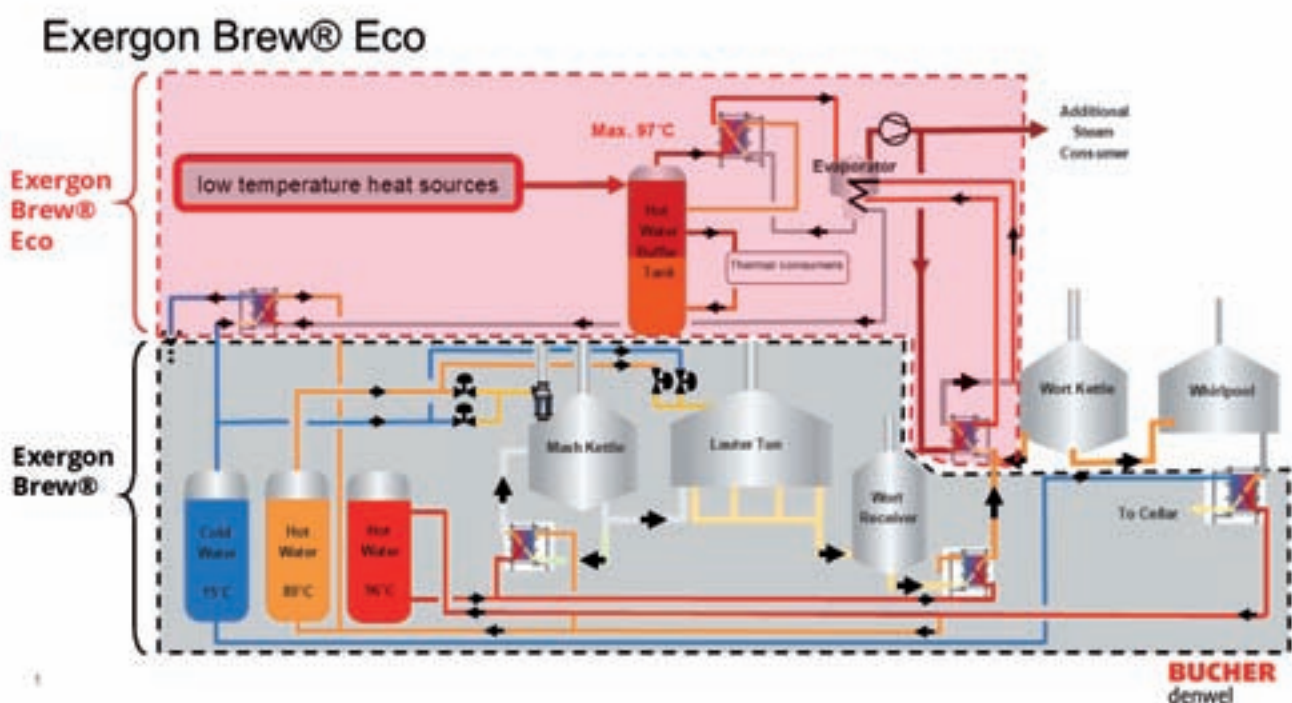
Exergon Brew® Eco

Exergon Brew® Eco

Exergon Brew®

low temperature heat sources

Max. 97°C

Hot Water Buffer Tank

Thermal consumers

Evaporator

Additional Steam Consumer

Mash Kettle

Lauter Tun

Wort Receiver

Wort Kettle

Whirlpool

To Cellar

Cold Water 15°C

Hot Water 80°C

Hot Water 96°C

1

BUCHER denwel